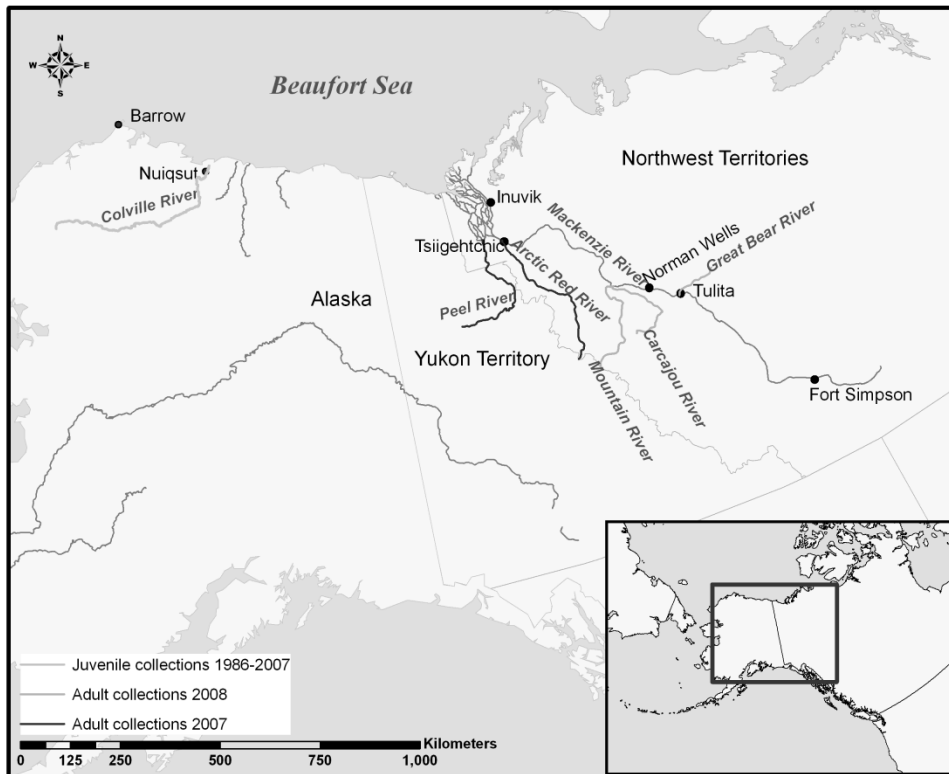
N
W E
S

Beaufort Sea

Barrow

Nuiqsut

Colville River

Northwest Territories

Inuvik

Mackenzie River

Great Bear River

Tsiigehtchic

Arctic Red River

Norman Wells

Tulita

Alaska

Peel River

Yukon Territory

Carcajou River

Mountain River

Fort Simpson

Juvenile collections 1986-2007
Adult collections 2008
Adult collections 2007

Kilometers
0 125 250 500 750 1,000